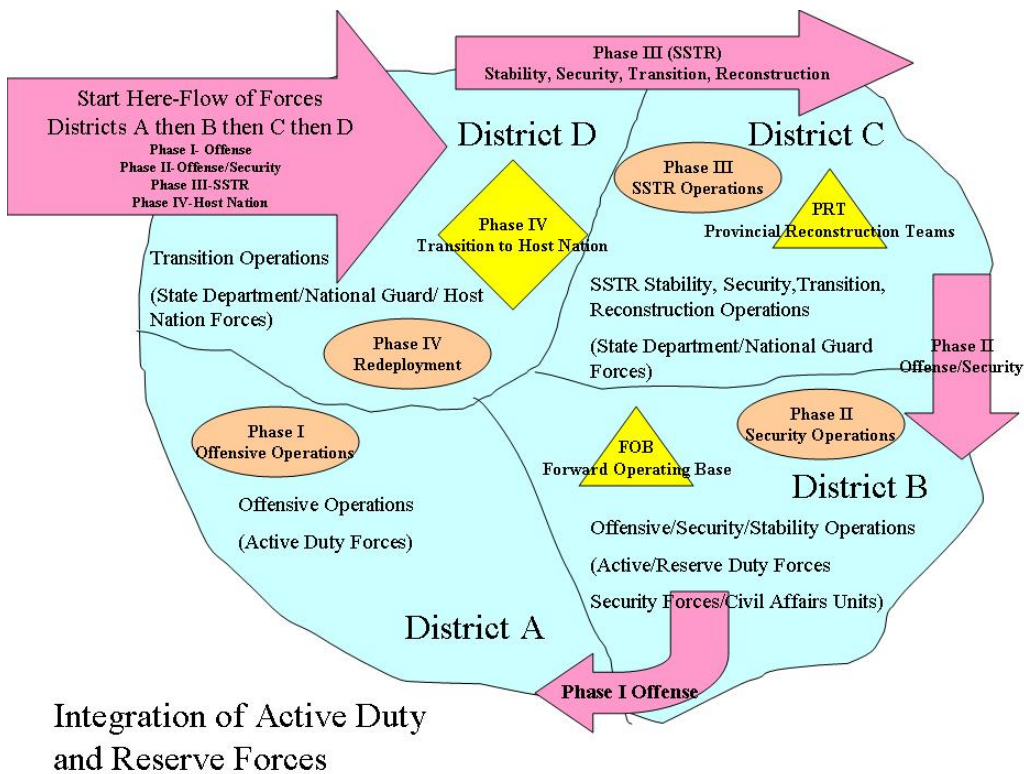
Start Here-Flow of Forces
Districts A then B then C then D
Phase I- Offense
Phase II-Offense/Security
Phase III-SSTR
Phase IV-Host Nation

Phase III (SSTR)
Stability, Security, Transition, Reconstruction

District D

District C

Phase III
SSTR Operations

PRT
Provincial Reconstruction Teams

Phase IV
Transition to Host Nation

Transition Operations

(State Department/National Guard/ Host Nation Forces)

SSTR Stability, Security,Transition, Reconstruction Operations

(State Department/National Guard Forces)

Phase IV
Redeployment

Phase II
Offense/Security

Phase I
Offensive Operations

FOB
Forward Operating Base

Phase II
Security Operations

District B

Offensive Operations

(Active Duty Forces)

Offensive/Security/Stability Operations

(Active/Reserve Duty Forces

Security Forces/Civil Affairs Units)

District A

Phase I Offense

Integration of Active Duty and Reserve Forces